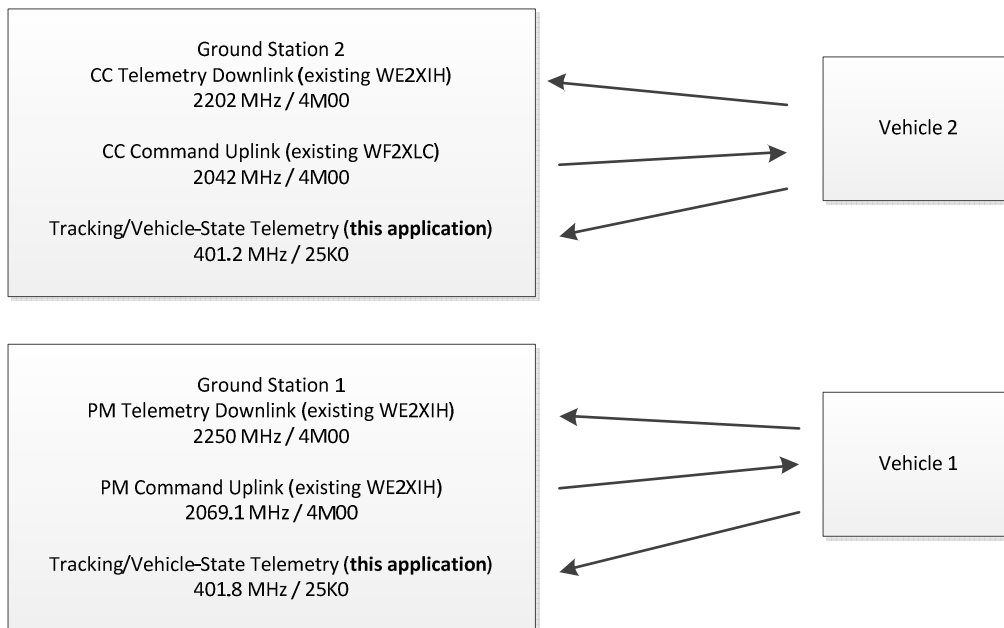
Ground Station 2
CC Telemetry Downlink (existing WE2XIH)
2202 MHz / 4M00

CC Command Uplink (existing WF2XLC)
2042 MHz / 4M00

Tracking/Vehicle-State Telemetry (**this application**)
401.2 MHz / 25K0

Vehicle 2

Ground Station 1
PM Telemetry Downlink (existing WE2XIH)
2250 MHz / 4M00

PM Command Uplink (existing WE2XIH)
2069.1 MHz / 4M00

Tracking/Vehicle-State Telemetry (**this application**)
401.8 MHz / 25K0

Vehicle 1